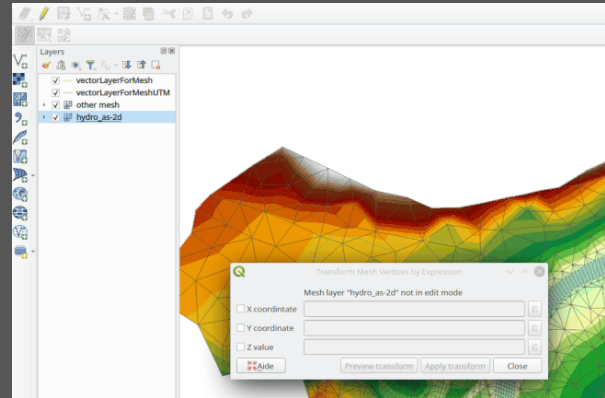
Layers

vectorLayerForMesh
vectorLayerForMeshUTM
other mesh
hydro_as-2d

Transform Mesh Vertices by Expression

Mesh layer "hydro_as-2d" not in edit mode

X coordinate

Y coordinate

Z value

Aide

Preview transform

Apply transform

Close